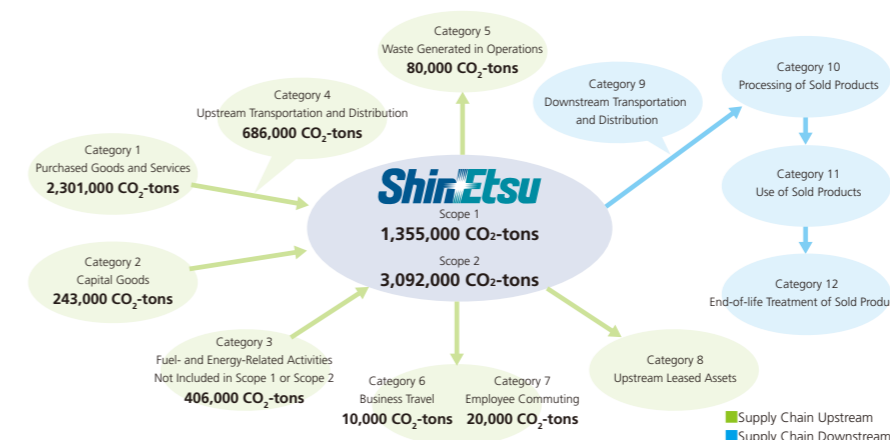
Category 5
Waste Generated in Operations
80,000 $CO_2$-tons

Category 4
Upstream Transportation and Distribution
686,000 $CO_2$-tons

Category 9
Downstream Transportation and Distribution

Category 10
Processing of Sold Products

Category 1
Purchased Goods and Services
2,301,000 $CO_2$-tons

ShinEtsu
Scope 1
1,355,000 $CO_2$-tons
Scope 2
3,092,000 $CO_2$-tons

Category 11
Use of Sold Products

Category 2
Capital Goods
243,000 $CO_2$-tons

Category 12
End-of-life Treatment of Sold Produ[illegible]

Category 3
Fuel- and Energy-Related Activities Not Included in Scope 1 or Scope 2
406,000 $CO_2$-tons

Category 6
Business Travel
10,000 $CO_2$-tons

Category 7
Employee Commuting
20,000 $CO_2$-tons

Category 8
Upstream Leased Assets

Supply Chain Upstream
Supply Chain Downstream